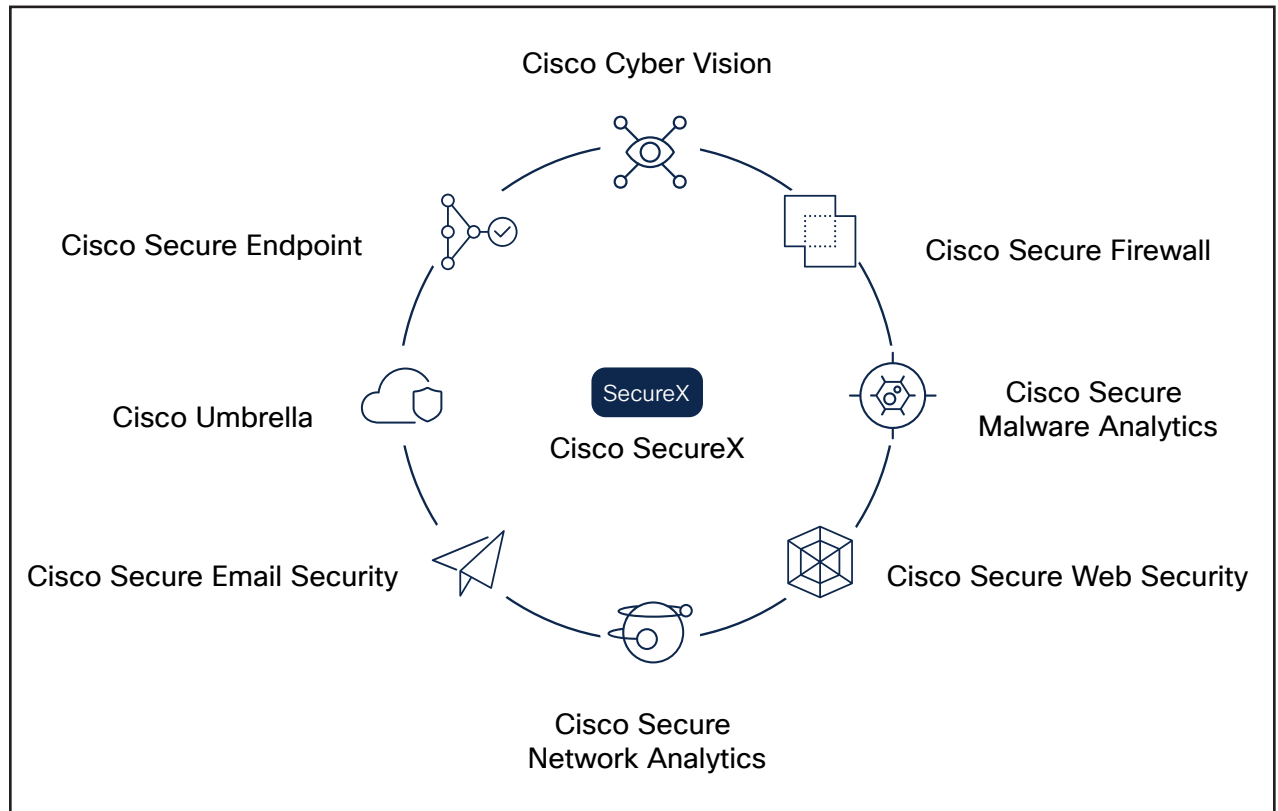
Cisco Cyber Vision

Cisco Secure Endpoint

Cisco Secure Firewall

SecureX

Cisco SecureX

Cisco Umbrella

Cisco Secure Malware Analytics

Cisco Secure Email Security

Cisco Secure Web Security

Cisco Secure Network Analytics